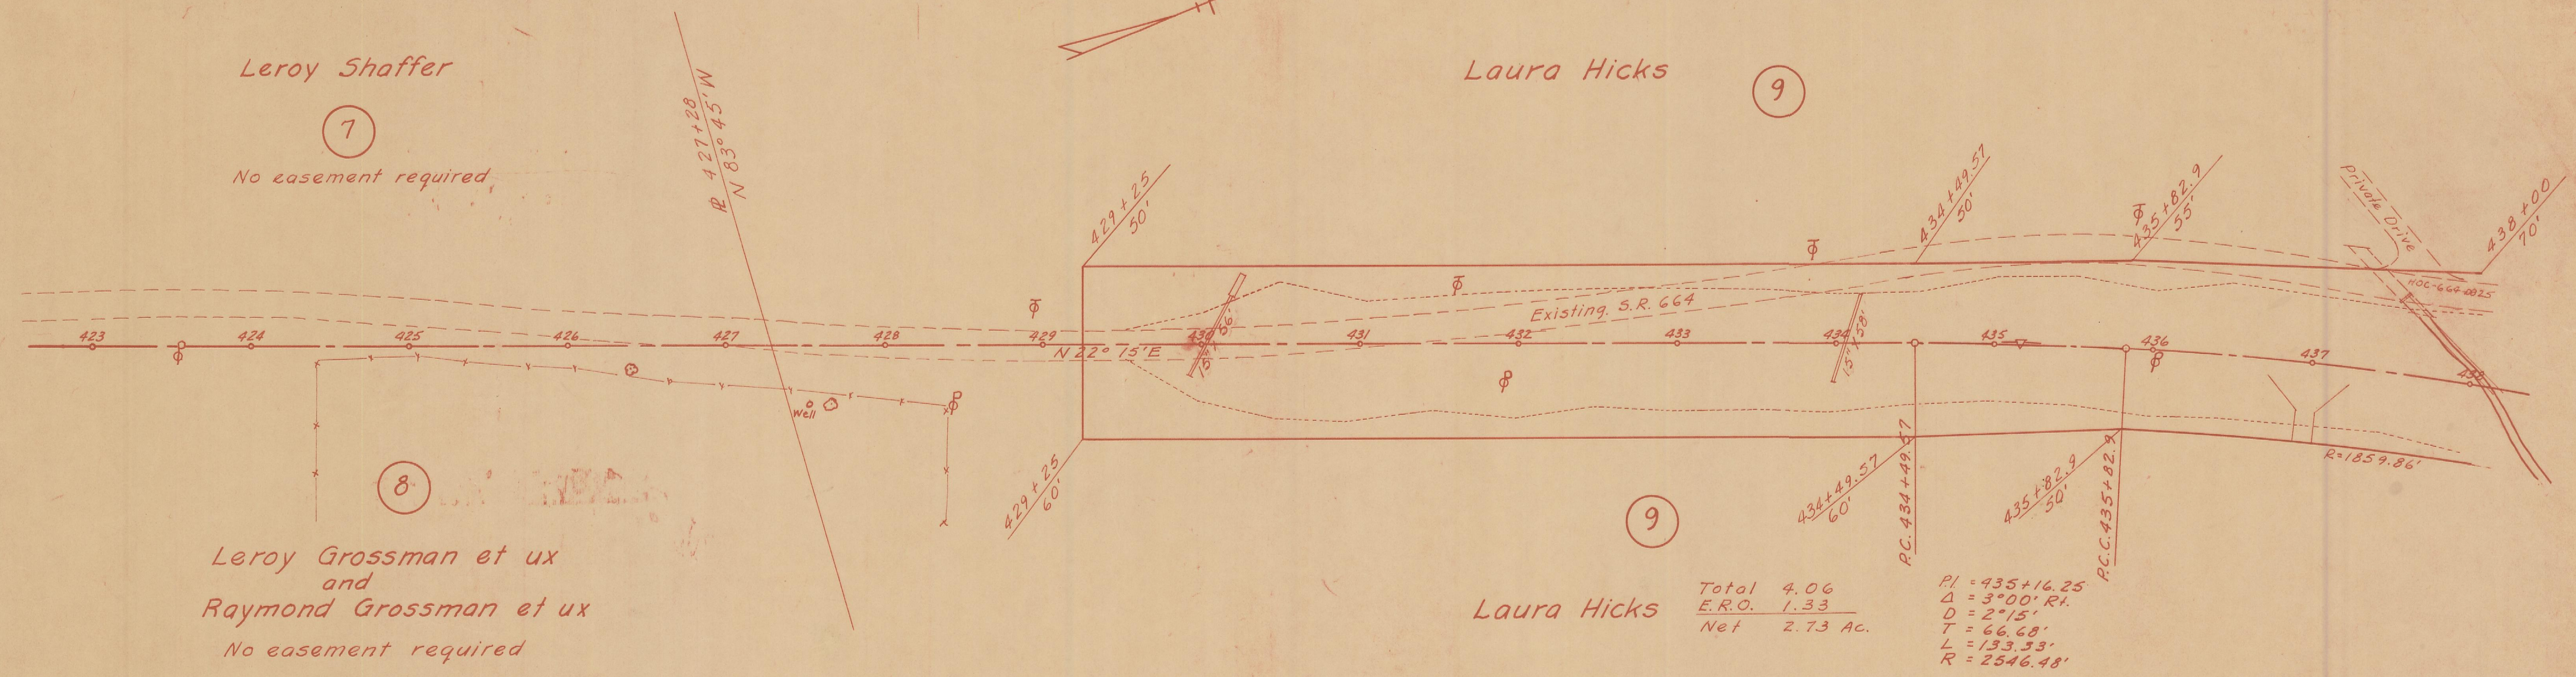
Leroy Shaffer

7

No easement required

℄ 427+28
N 83° 45' W

Laura Hicks

9

429+25
50'

434+49.57
50'

435+82.9
55'

Private Drive

438+00
70'

HOC-664-0825

Existing S.R. 664

423

424

425

426

427

428

429

N 22° 15' E

430

56'

15'

431

432

433

434

15' 58'

435

436

437

438

Well

429+25
60'

434+49.57
60'

P.C. 434+49.57

435+82.9
50'

P.C.C. 435+82.9

R=1859.86'

8

Leroy Grossman et ux
and
Raymond Grossman et ux

No easement required

9

Laura Hicks

| Total | 4.06 |
|---|---|
| E.R.O. | 1.33 |
| Net | 2.73 Ac. |

P.I. = 435+16.25
Δ = 3°00' Rt.
D = 2°15'
T = 66.68'
L = 133.33'
R = 2546.48'